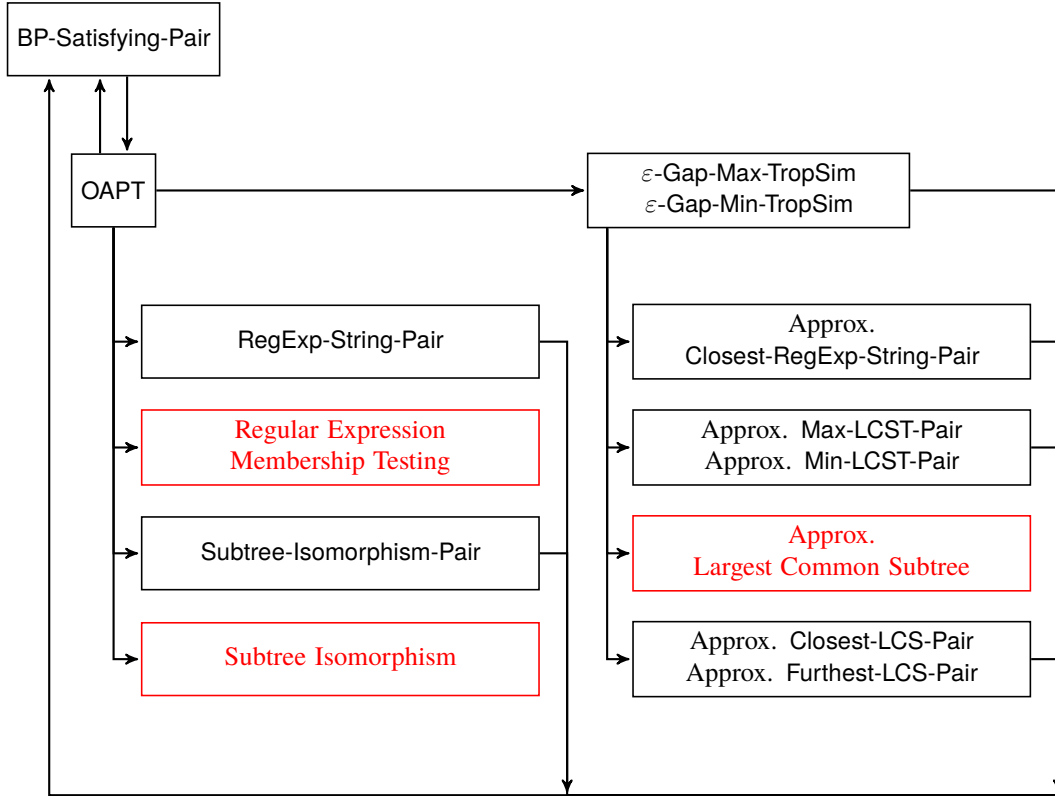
BP-Satisfying-Pair

OAPT

$\varepsilon$-Gap-Max-TropSim
$\varepsilon$-Gap-Min-TropSim

RegExp-String-Pair

Regular Expression Membership Testing

Subtree-Isomorphism-Pair

Subtree Isomorphism

Approx. Closest-RegExp-String-Pair

Approx. Max-LCST-Pair
Approx. Min-LCST-Pair

Approx. Largest Common Subtree

Approx. Closest-LCS-Pair
Approx. Furthest-LCS-Pair